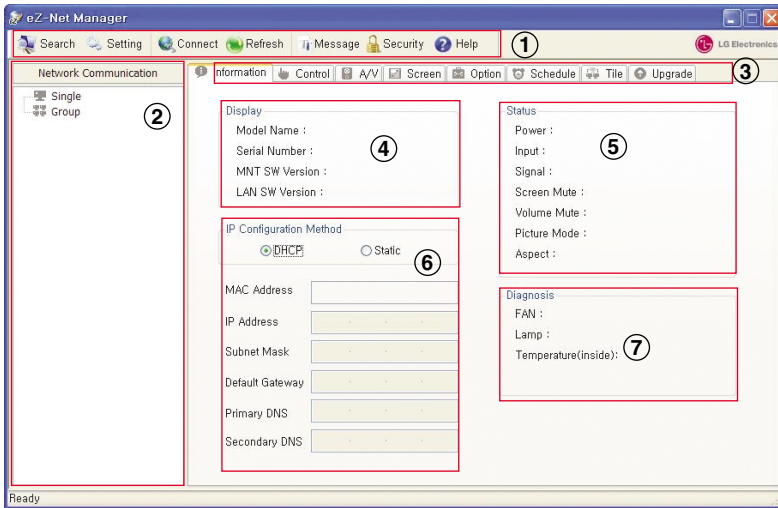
eZ-Net Manager

Search Setting Connect Refresh Message Security Help ①

LG Electronics

Network Communication

Single
Group

②

nformation Control A/V Screen Option Schedule Tile Upgrade ③

Display
Model Name :
Serial Number :
MNT SW Version :
LAN SW Version :

④

Status
Power :
Input :
Signal :
Screen Mute :
Volume Mute :
Picture Mode :
Aspect :

⑤

IP Configuration Method
DHCP Static

⑥

MAC Address
IP Address
Subnet Mask
Default Gateway
Primary DNS
Secondary DNS

Diagnosis
FAN :
Lamp :
Temperature(inside):

⑦

Ready